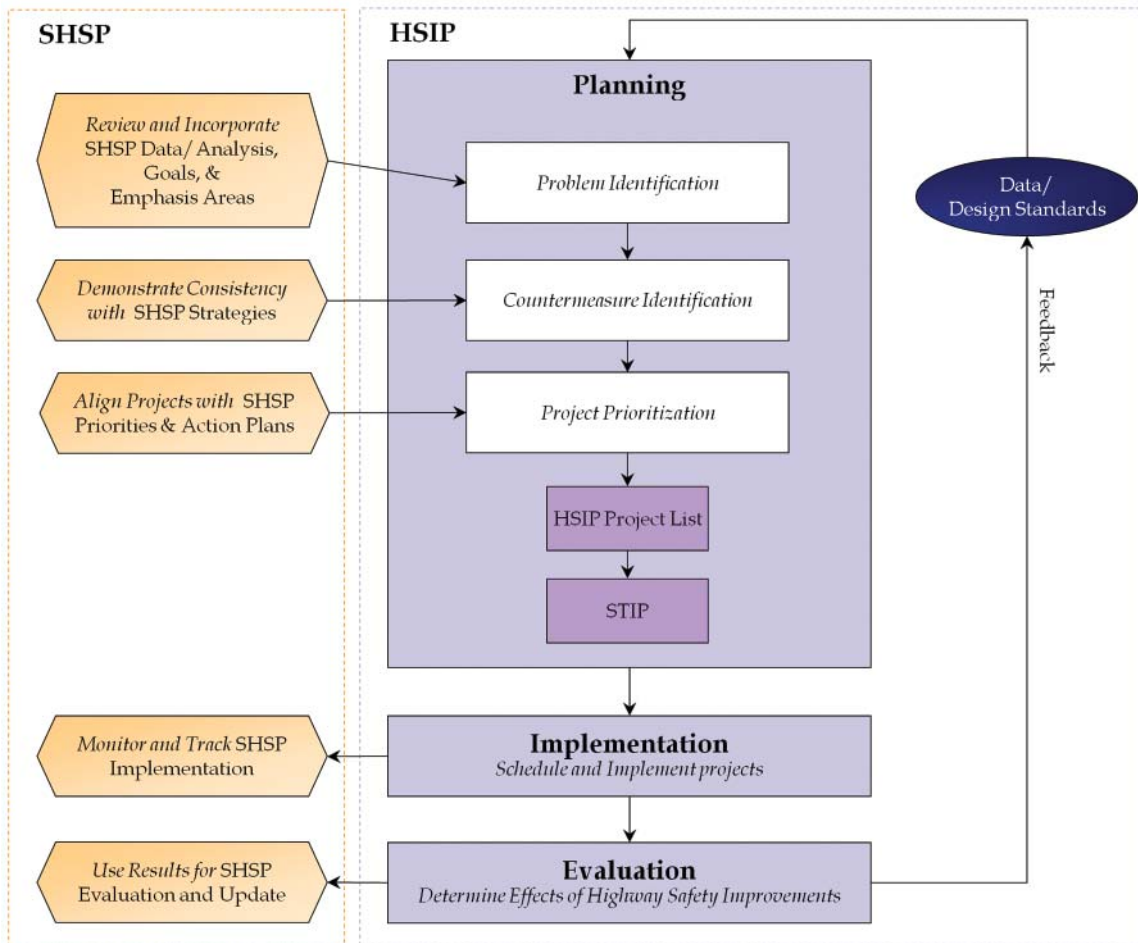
SHSP

HSIP

Planning

Review and Incorporate SHSP Data/ Analysis, Goals, & Emphasis Areas

Problem Identification

Data/ Design Standards

Demonstrate Consistency with SHSP Strategies

Countermeasure Identification

Feedback

Align Projects with SHSP Priorities & Action Plans

Project Prioritization

HSIP Project List

STIP

Monitor and Track SHSP Implementation

Implementation
Schedule and Implement projects

Use Results for SHSP Evaluation and Update

Evaluation
Determine Effects of Highway Safety Improvements